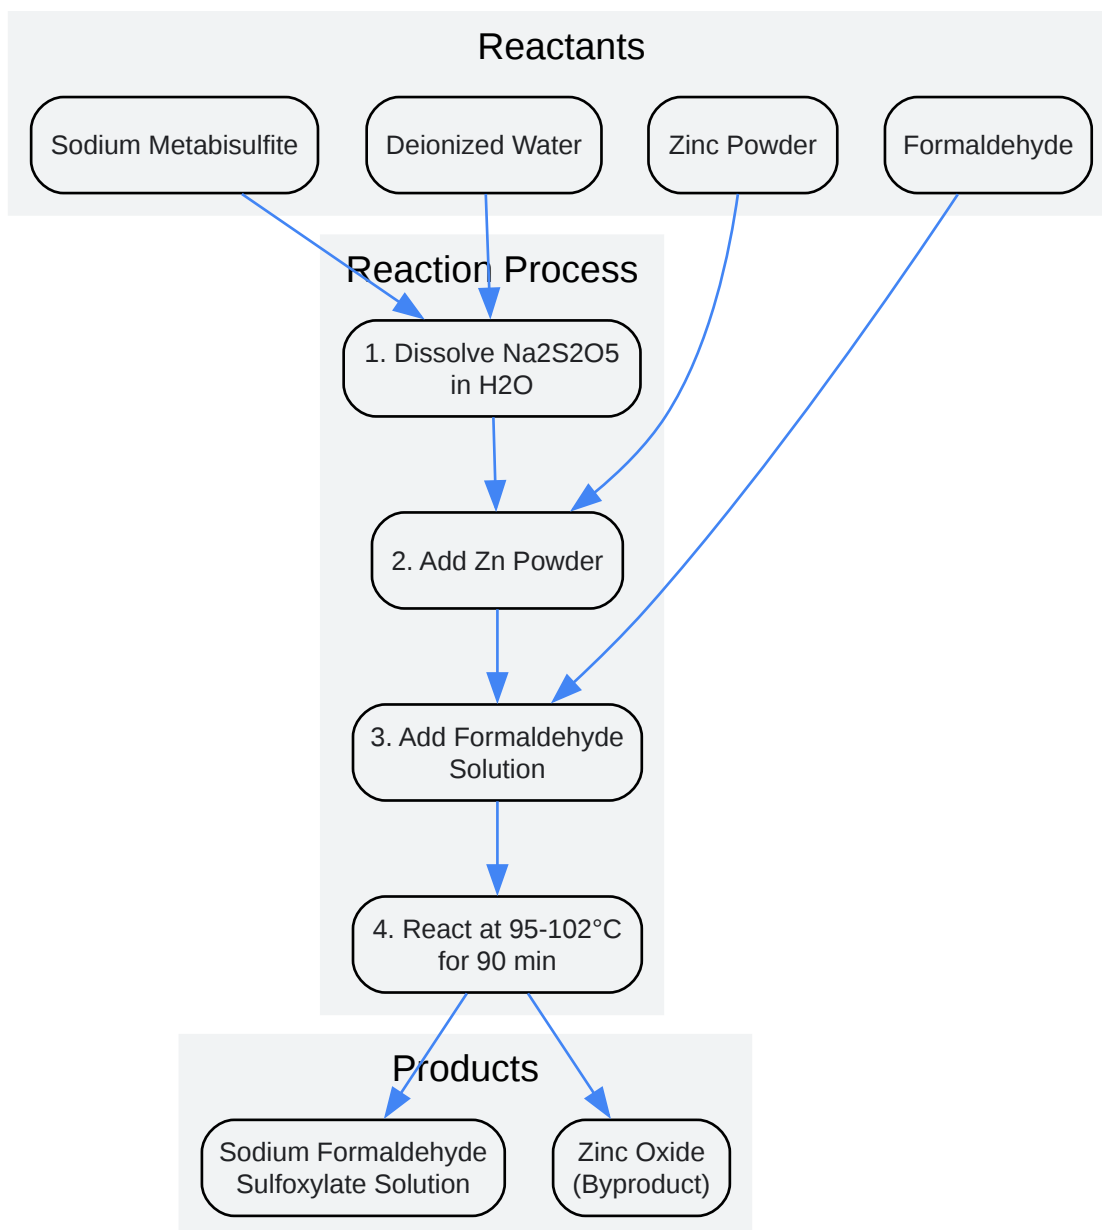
Reactants

Sodium Metabisulfite

Deionized Water

Zinc Powder

Formaldehyde

Reaction Process

1. Dissolve Na2S2O5 in H2O

2. Add Zn Powder

3. Add Formaldehyde Solution

4. React at 95-102°C for 90 min

Products

Sodium Formaldehyde Sulfoxylate Solution

Zinc Oxide (Byproduct)